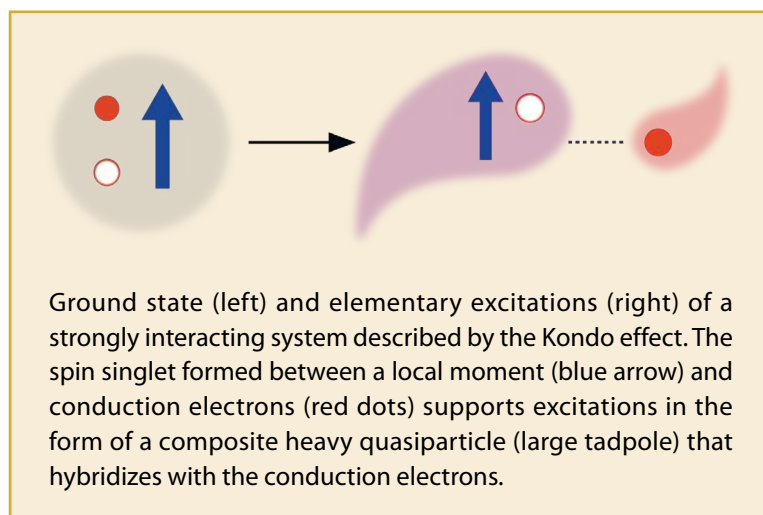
Ground state (left) and elementary excitations (right) of a strongly interacting system described by the Kondo effect. The spin singlet formed between a local moment (blue arrow) and conduction electrons (red dots) supports excitations in the form of a composite heavy quasiparticle (large tadpole) that hybridizes with the conduction electrons.